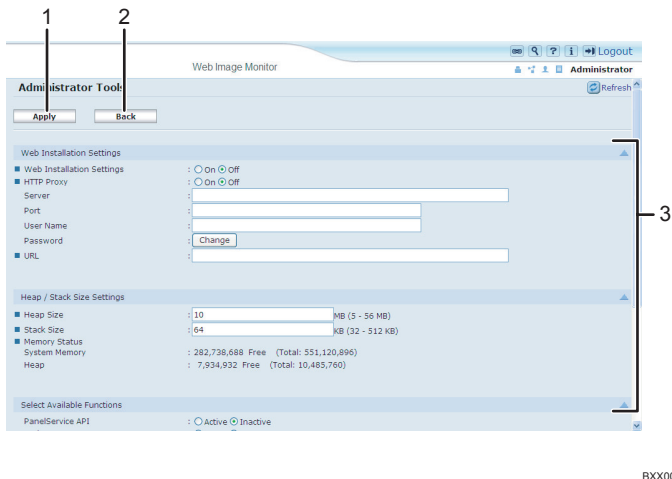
1 2

Logout

Web Image Monitor

Administrator

Administrator Tools

Refresh

Apply Back

3

Web Installation Settings

Web Installation Settings : On Off

HTTP Proxy : On Off

Server :

Port :

User Name :

Password : Change

URL :

Heap / Stack Size Settings

Heap Size : 10 MB (5 - 56 MB)

Stack Size : 64 KB (32 - 512 KB)

Memory Status

System Memory : 282,738,688 Free (Total: 551,120,896)

Heap : 7,934,932 Free (Total: 10,485,760)

Select Available Functions

PanelService API : Active Inactive

BXX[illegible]